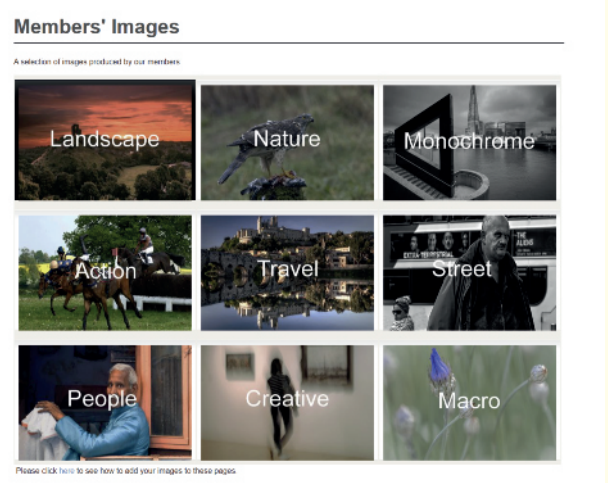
Members' Images

A selection of images produced by our members.

Landscape

Nature

Monochrome

Action

Travel

Street

People

Creative

Macro

Please click here to see how to add your images to these pages.